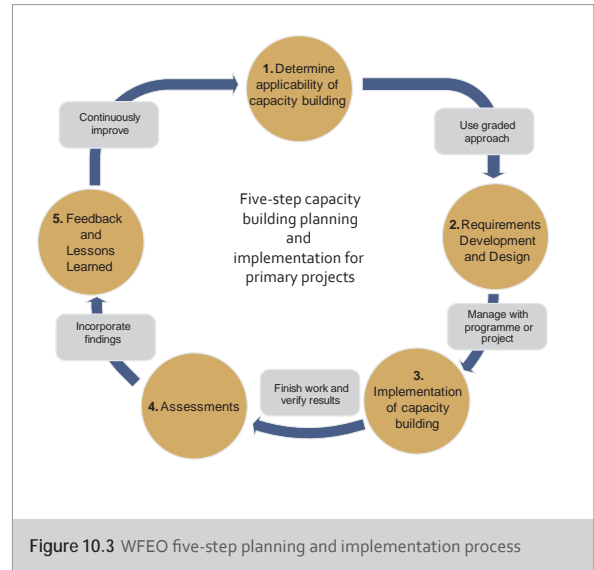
1. Determine applicability of capacity building

Use graded approach

2. Requirements Development and Design

Manage with programme or project

3. Implementation of capacity building

Finish work and verify results

4. Assessments

Incorporate findings

5. Feedback and Lessons Learned

Continuously improve

Five-step capacity building planning and implementation for primary projects

Figure 10.3 WFEO five-step planning and implementation process